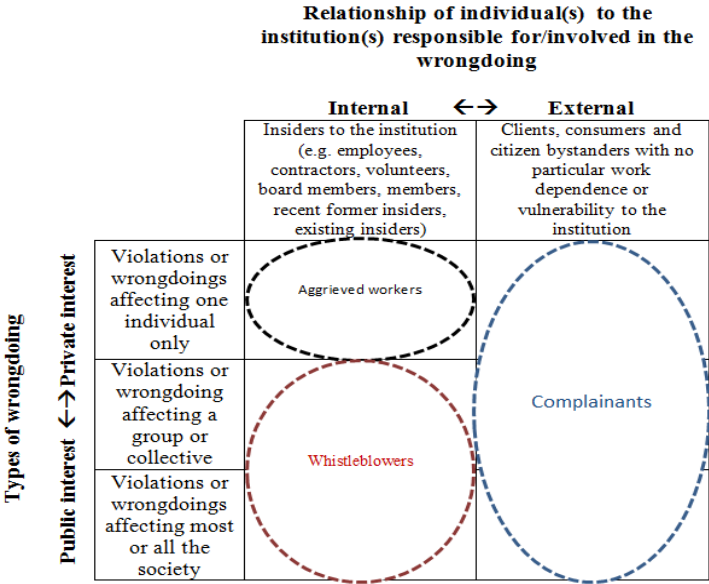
Relationship of individual(s) to the institution(s) responsible for/involved in the wrongdoing

Internal ←→ External

Insiders to the institution (e.g. employees, contractors, volunteers, board members, members, recent former insiders, existing insiders)

Clients, consumers and citizen bystanders with no particular work dependence or vulnerability to the institution

Types of wrongdoing

Public interest ←→ Private interest

Violations or wrongdoings affecting one individual only

Aggrieved workers

Violations or wrongdoing affecting a group or collective

Complainants

Whistleblowers

Violations or wrongdoings affecting most or all the society